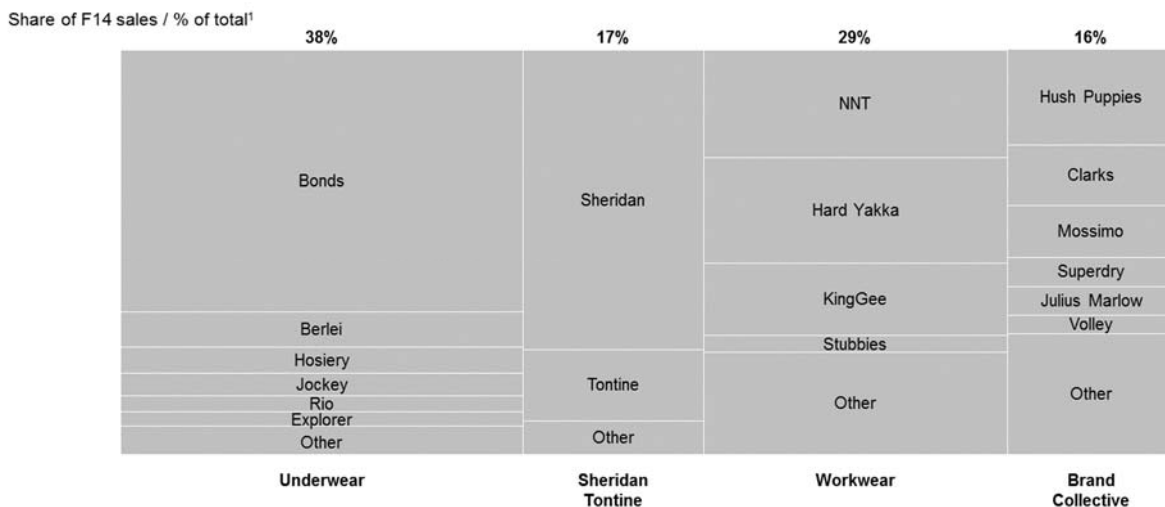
Share of F14 sales / % of total$^1$

38%

Bonds
Berlei
Hosiery
Jockey
Rio
Explorer
Other

Underwear

17%

Sheridan
Tontine
Other

Sheridan Tontine

29%

NNT
Hard Yakka
KingGee
Stubbies
Other

Workwear

16%

Hush Puppies
Clarks
Mossimo
Superdry
Julius Marlow
Volley
Other

Brand Collective